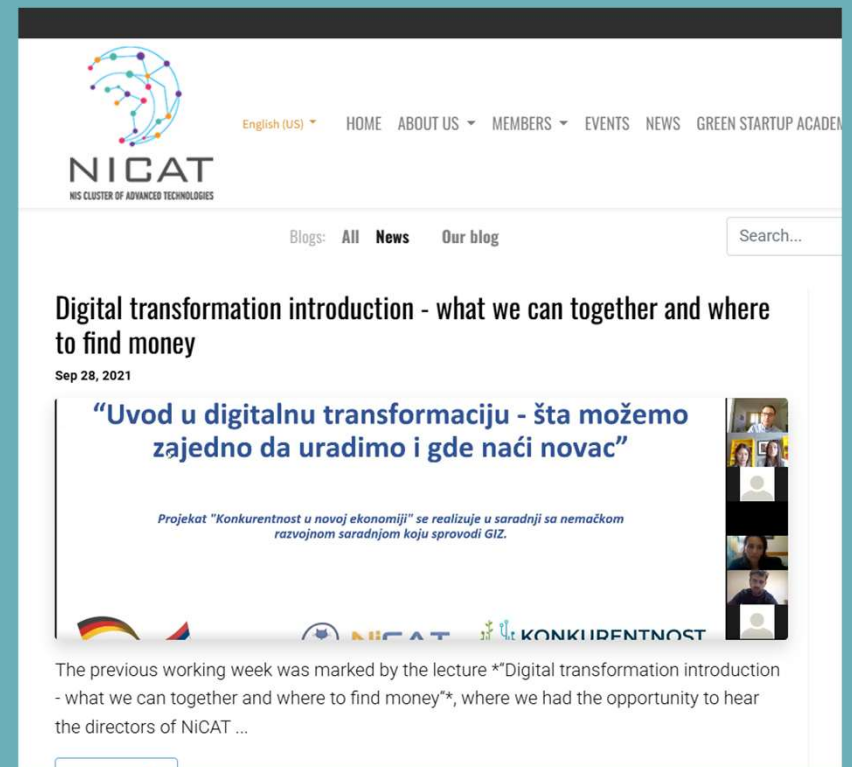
NICAT
NIS CLUSTER OF ADVANCED TECHNOLOGIES

English (US) HOME ABOUT US MEMBERS EVENTS NEWS GREEN STARTUP ACADEM

Blogs: All News Our blog

Search...

Digital transformation introduction - what we can together and where to find money

Sep 28, 2021

“Uvod u digitalnu transformaciju - šta možemo zajedno da uradimo i gde naći novac”

Projekat "Konkurentnost u novoj ekonomiji" se realizuje u saradnji sa nemačkom razvojnom saradnjom koju sprovodi GIZ.

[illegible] KONKURENTNOST

The previous working week was marked by the lecture *"Digital transformation introduction - what we can together and where to find money"*, where we had the opportunity to hear the directors of NiCAT ...